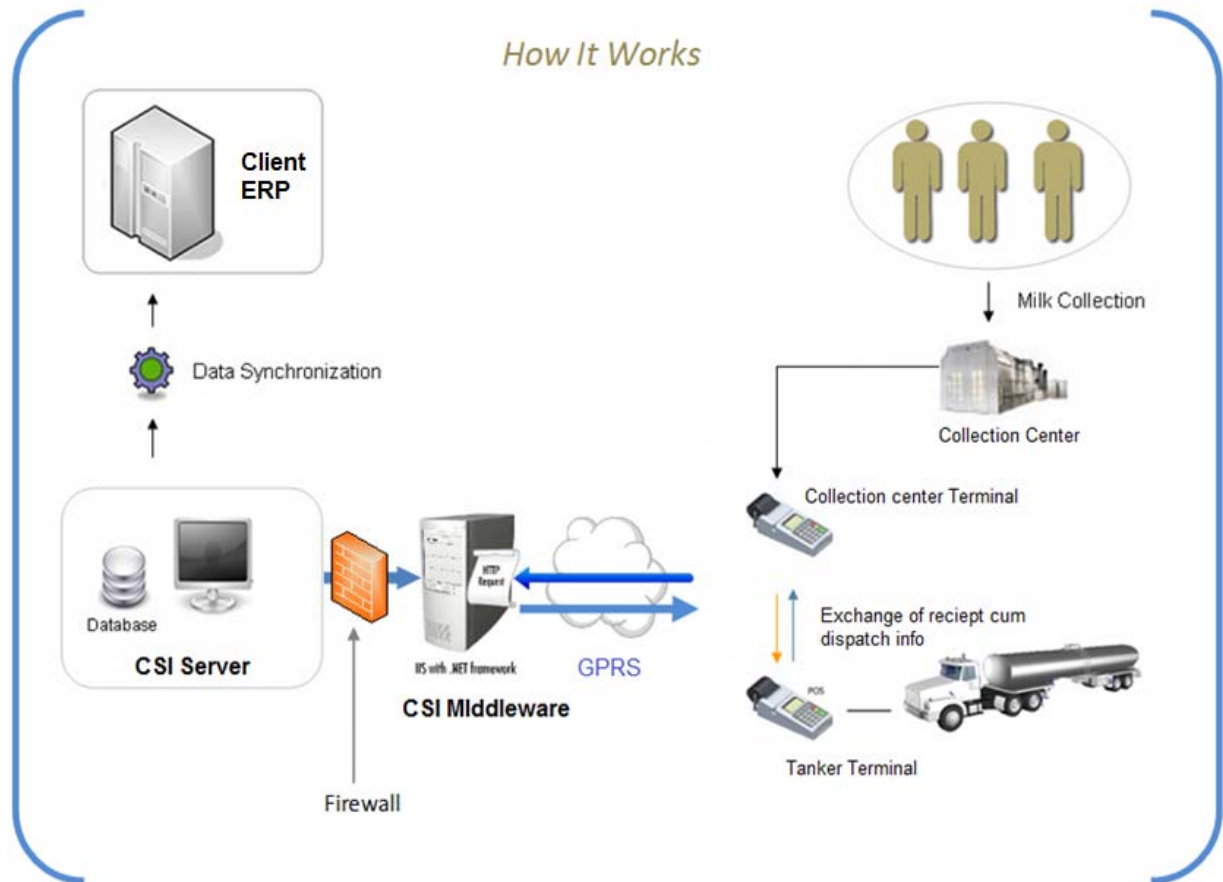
How It Works

Client ERP

Data Synchronization

Database

CSI Server

Firewall

HTTP Request

IIS with .NET framework

CSI MIddleware

GPRS

Milk Collection

Collection Center

Collection center Terminal

Exchange of reciept cum dispatch info

POS

Tanker Terminal